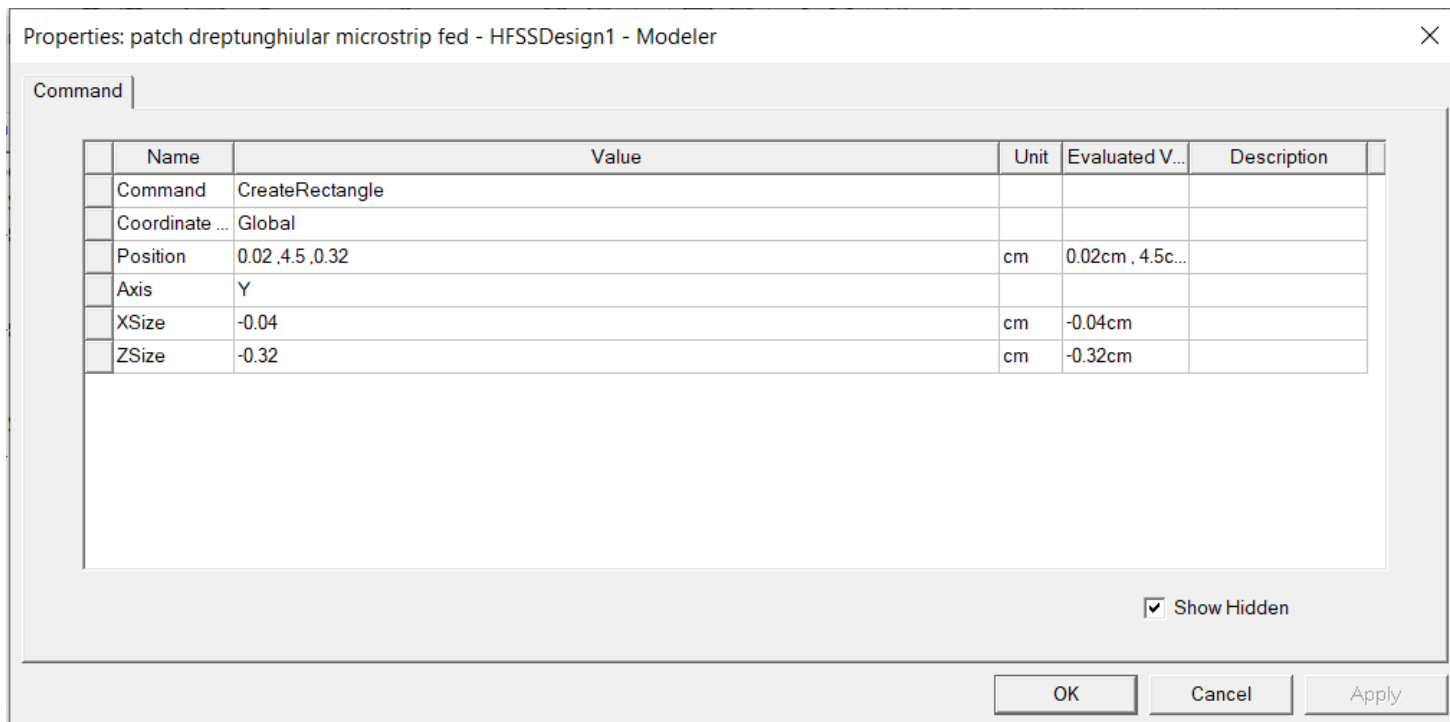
Properties: patch dreptunghiular microstrip fed - HFSSDesign1 - Modeler

Command

| Name | Value | Unit | Evaluated V... | Description |
|---|---|---|---|---|
| Command | CreateRectangle | | | |
| Coordinate ... | Global | | | |
| Position | 0.02 ,4.5 ,0.32 | cm | 0.02cm , 4.5c... | |
| Axis | Y | | | |
| XSize | -0.04 | cm | -0.04cm | |
| ZSize | -0.32 | cm | -0.32cm | |

Show Hidden

OK Cancel Apply